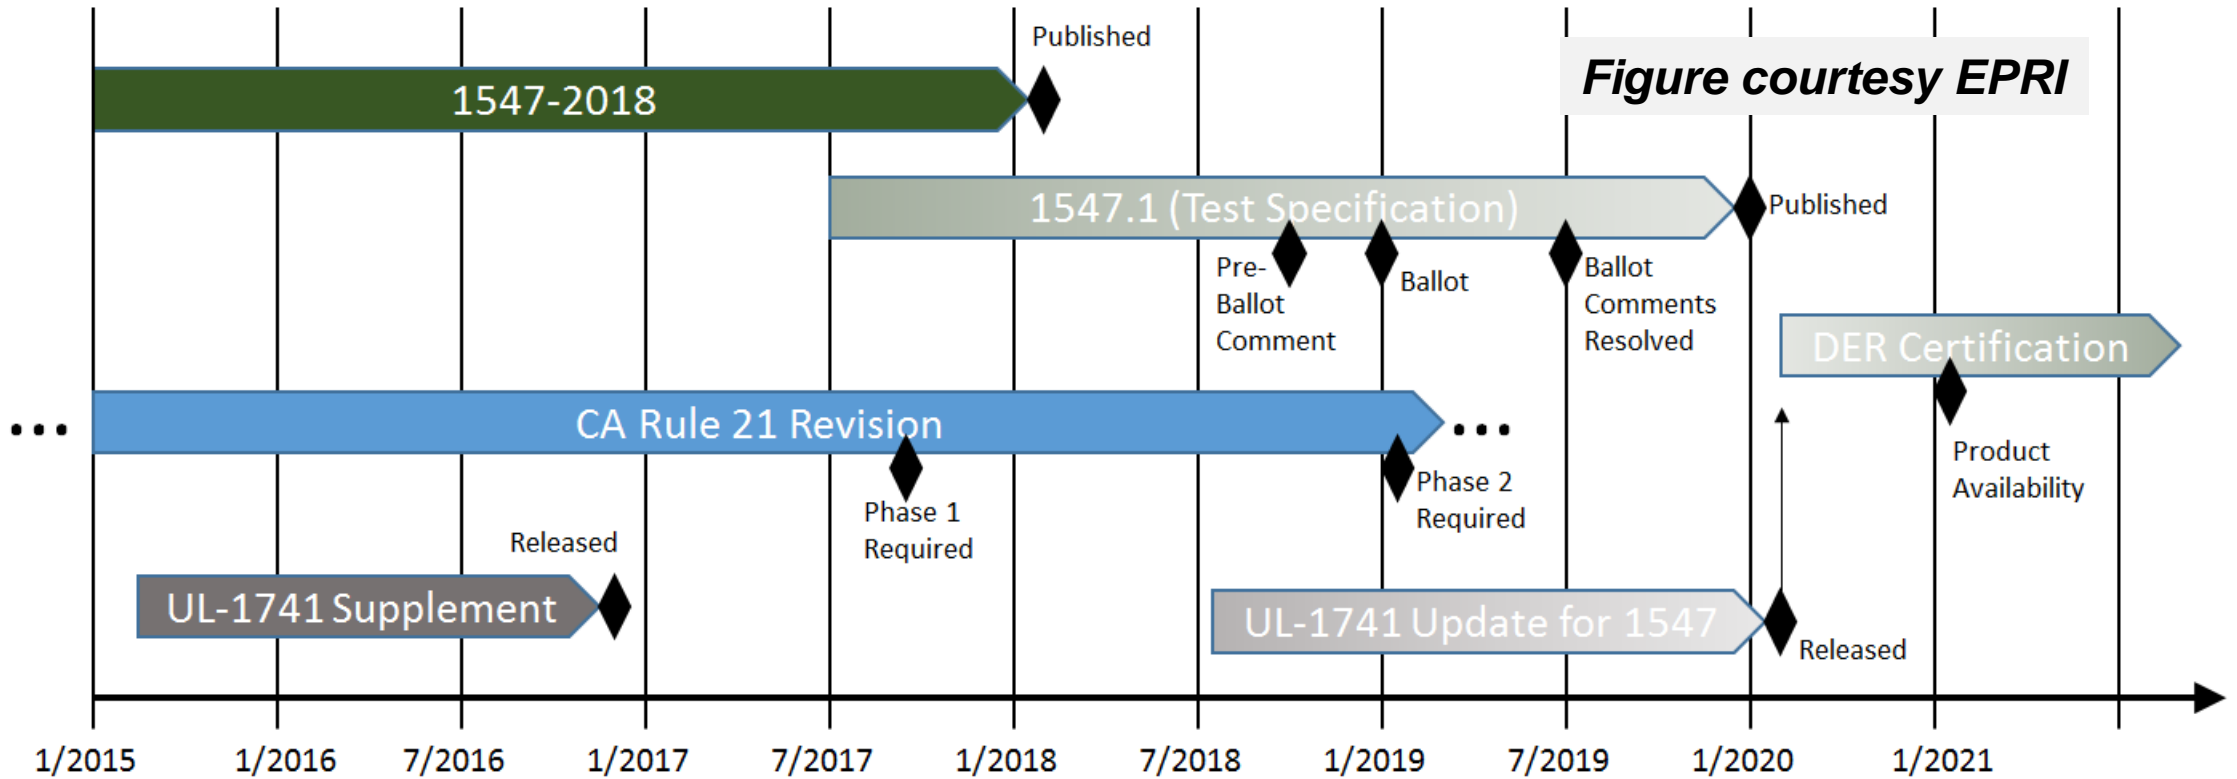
Published

Figure courtesy EPRI

1547-2018

1547.1 (Test Specification)

Published

Pre-Ballot Comment

Ballot

Ballot Comments Resolved

DER Certification

...

CA Rule 21 Revision

...

Product Availability

Phase 1 Required

Phase 2 Required

Released

UL-1741 Supplement

UL-1741 Update for 1547

Released

1/2015 1/2016 7/2016 1/2017 7/2017 1/2018 7/2018 1/2019 7/2019 1/2020 1/2021